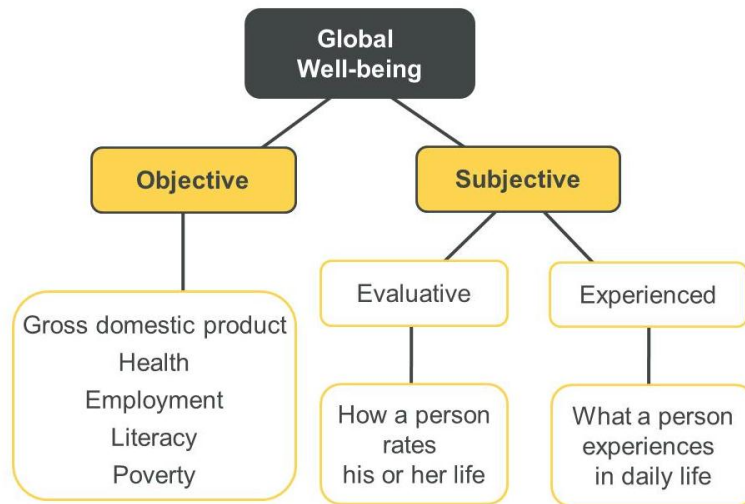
Global Well-being

Objective

Subjective

Gross domestic product
Health
Employment
Literacy
Poverty

Evaluative

Experienced

How a person rates his or her life

What a person experiences in daily life